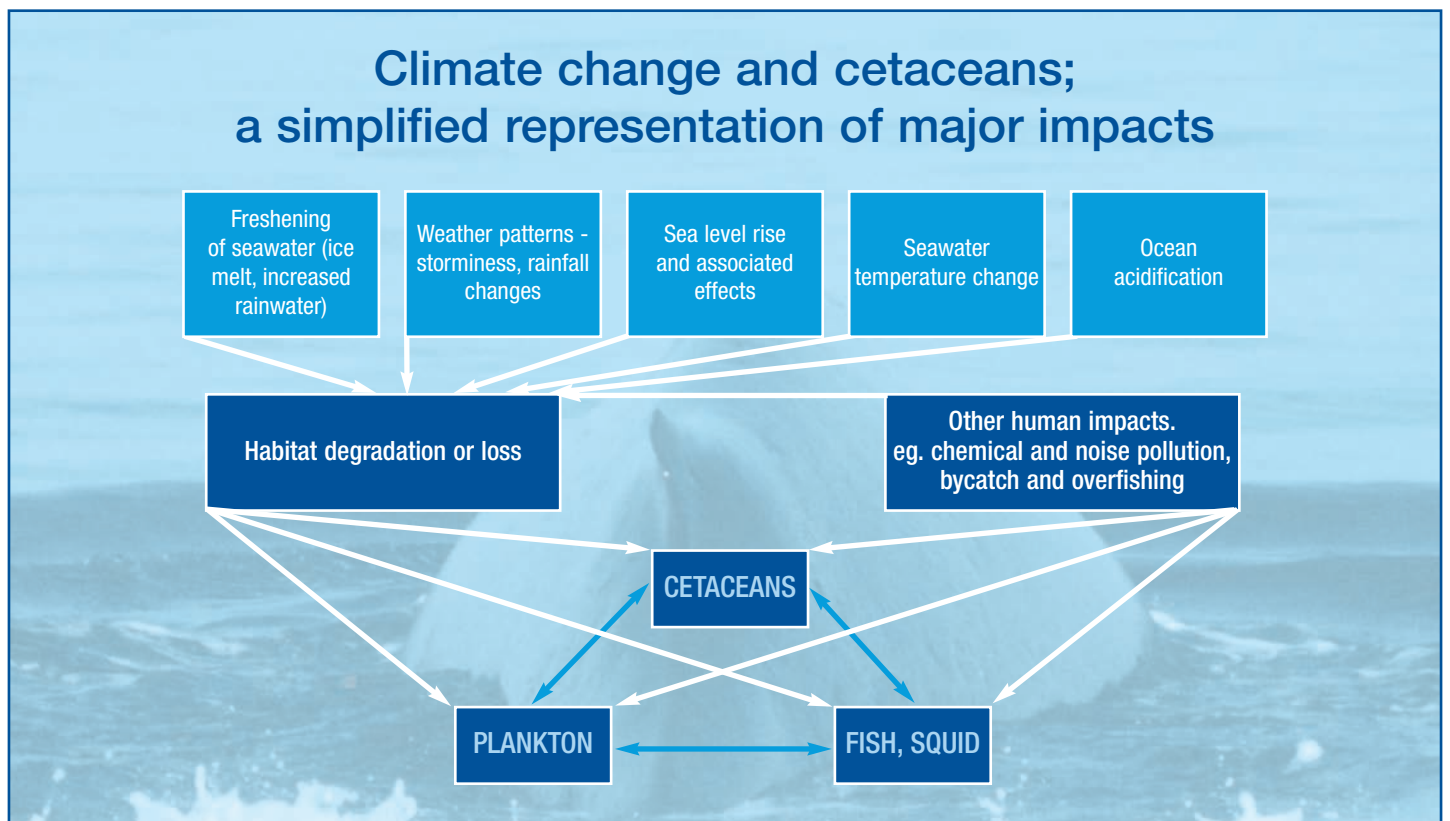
Climate change and cetaceans;
a simplified representation of major impacts

Freshening of seawater (ice melt, increased rainwater)

Weather patterns - storminess, rainfall changes

Sea level rise and associated effects

Seawater temperature change

Ocean acidification

Habitat degradation or loss

Other human impacts. eg. chemical and noise pollution, bycatch and overfishing

CETACEANS

PLANKTON

FISH, SQUID